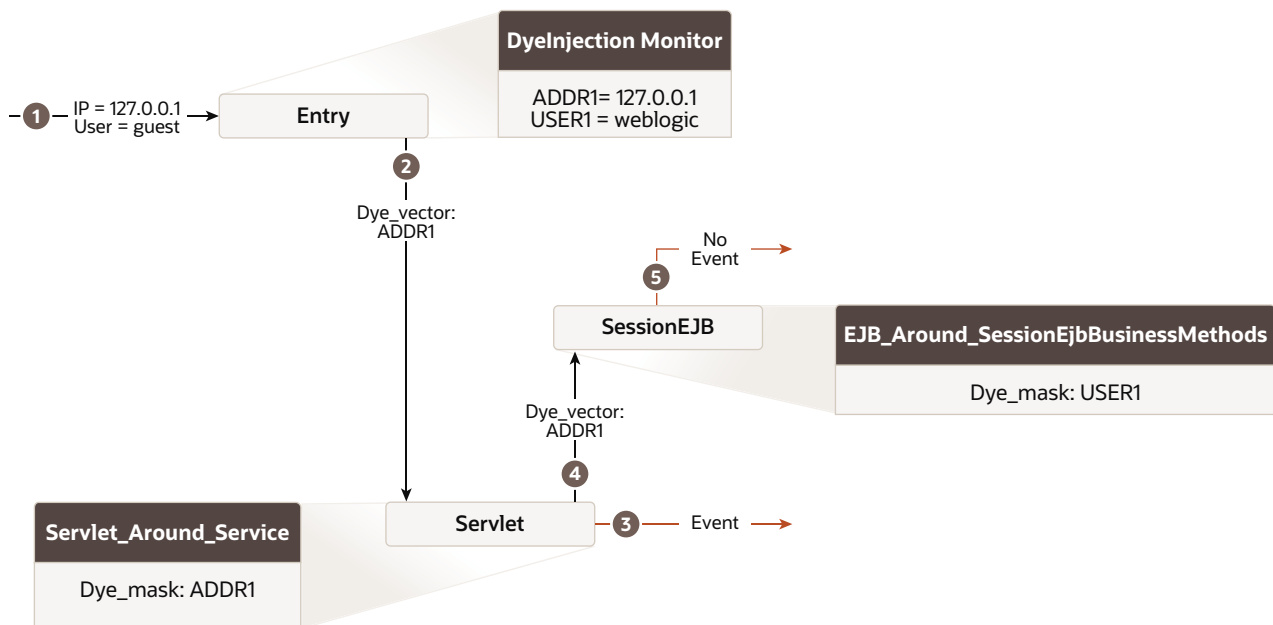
DyeInjection Monitor

ADDR1= 127.0.0.1
USER1 = weblogic

1 IP = 127.0.0.1
User = guest

Entry

2

Dye_vector:
ADDR1

No
Event

5

SessionEJB

EJB_Around_SessionEjbBusinessMethods

Dye_mask: USER1

Dye_vector:
ADDR1

4

Servlet_Around_Service

Dye_mask: ADDR1

Servlet

3

Event